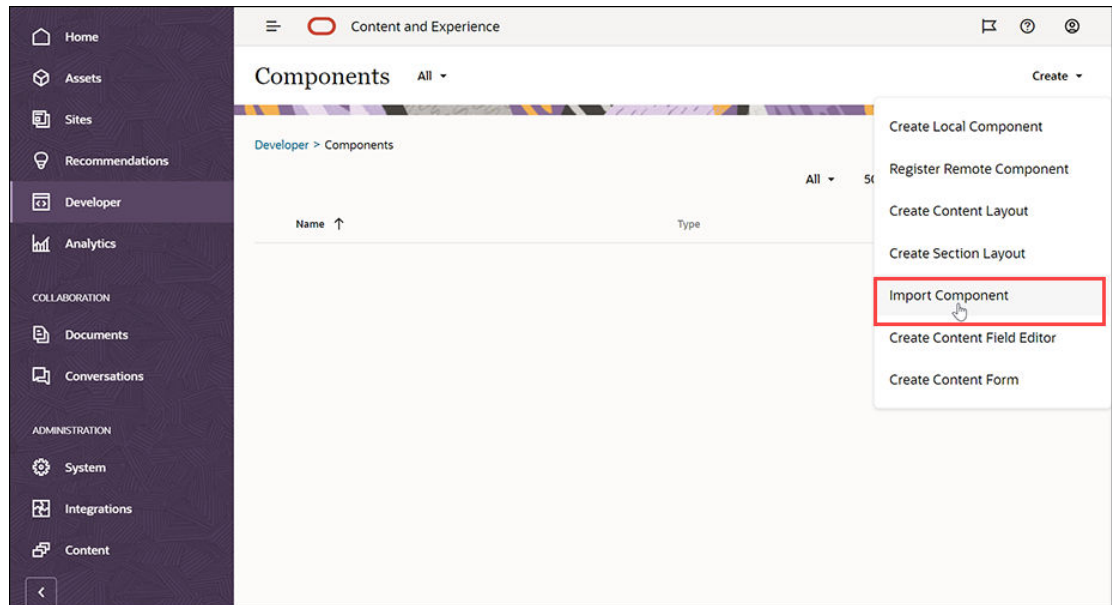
Home
Assets
Sites
Recommendations
Developer
Analytics
COLLABORATION
Documents
Conversations
ADMINISTRATION
System
Integrations
Content

Content and Experience

Components All

Create

Developer > Components

All 5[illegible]

Name Type

Create Local Component
Register Remote Component
Create Content Layout
Create Section Layout
Import Component
Create Content Field Editor
Create Content Form